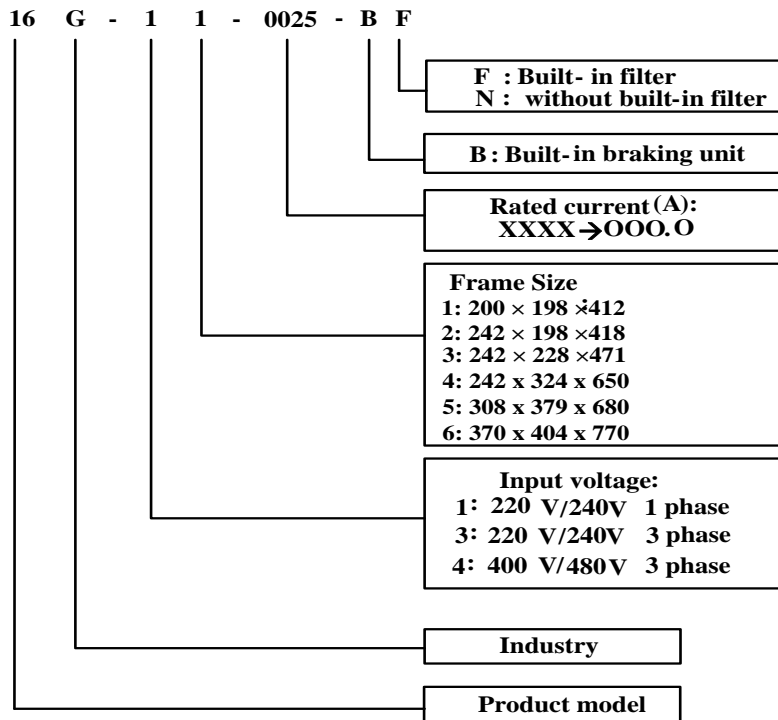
16 G - 1 1 - 0025 - B F

F : Built- in filter
N : without built-in filter

B : Built- in braking unit

Rated current (A):
XXXX → OOO. O

Frame Size
1: 200 × 198 × 412
2: 242 × 198 × 418
3: 242 × 228 × 471
4: 242 x 324 x 650
5: 308 x 379 x 680
6: 370 x 404 x 770

Input voltage:
1: 220 V/240V 1 phase
3: 220 V/240V 3 phase
4: 400 V/480V 3 phase

Industry

Product model